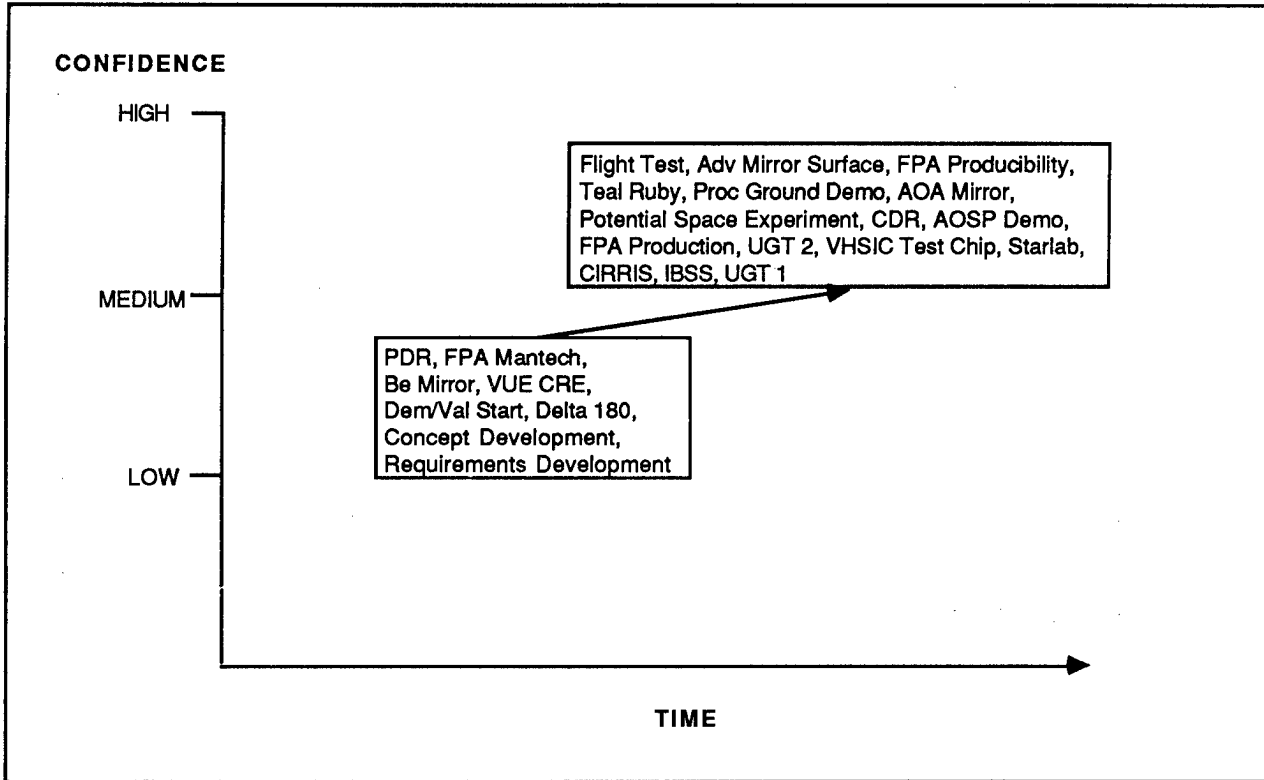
CONFIDENCE

HIGH

MEDIUM

LOW

Flight Test, Adv Mirror Surface, FPA Producibility, Teal Ruby, Proc Ground Demo, AOA Mirror, Potential Space Experiment, CDR, AOSP Demo, FPA Production, UGT 2, VHSIC Test Chip, Starlab, CIRRIS, IBSS, UGT 1

PDR, FPA Mantech, Be Mirror, VUE CRE, Dem/Val Start, Delta 180, Concept Development, Requirements Development

TIME